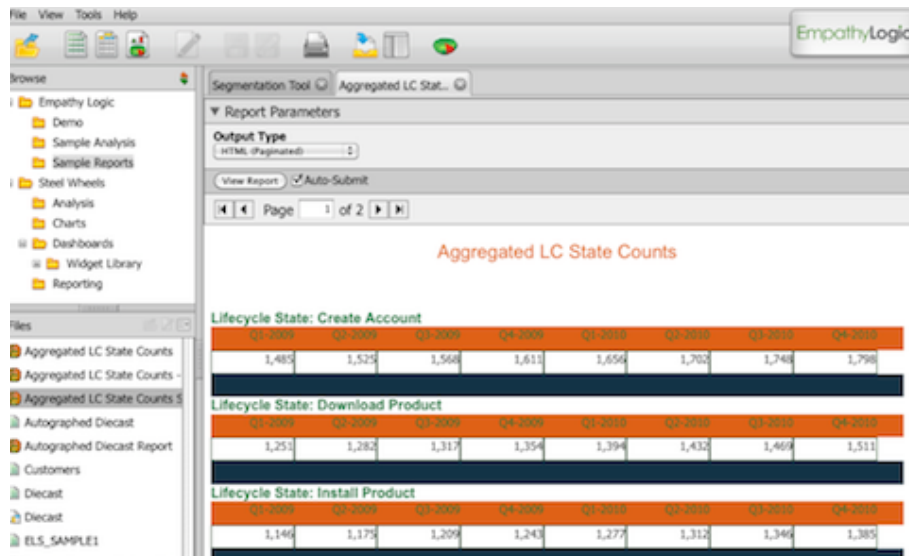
File View Tools Help

EmpathyLogic

Browse

Empathy Logic
Demo
Sample Analysis
Sample Reports
Steel Wheels
Analysis
Charts
Dashboards
Widget Library
Reporting

Files

Aggregated LC State Counts
Aggregated LC State Counts -
Aggregated LC State Counts S
Autographed Diecast
Autographed Diecast Report
Customers
Diecast
Diecast
ELS_SAMPLE1

Segmentation Tool
Aggregated LC Stat...

▼ Report Parameters

Output Type
HTML (Paginated)

View Report ☑Auto-Submit

Page 1 of 2

Aggregated LC State Counts

Lifecycle State: Create Account

| Q1-2009 | Q2-2009 | Q3-2009 | Q4-2009 | Q1-2010 | Q2-2010 | Q3-2010 | Q4-2010 |
|---|---|---|---|---|---|---|---|
| 1,485 | 1,525 | 1,568 | 1,611 | 1,656 | 1,702 | 1,748 | 1,798 |

Lifecycle State: Download Product

| Q1-2009 | Q2-2009 | Q3-2009 | Q4-2009 | Q1-2010 | Q2-2010 | Q3-2010 | Q4-2010 |
|---|---|---|---|---|---|---|---|
| 1,251 | 1,282 | 1,317 | 1,354 | 1,394 | 1,432 | 1,469 | 1,511 |

Lifecycle State: Install Product

| Q1-2009 | Q2-2009 | Q3-2009 | Q4-2009 | Q1-2010 | Q2-2010 | Q3-2010 | Q4-2010 |
|---|---|---|---|---|---|---|---|
| 1,146 | 1,175 | 1,209 | 1,243 | 1,277 | 1,312 | 1,346 | 1,385 |